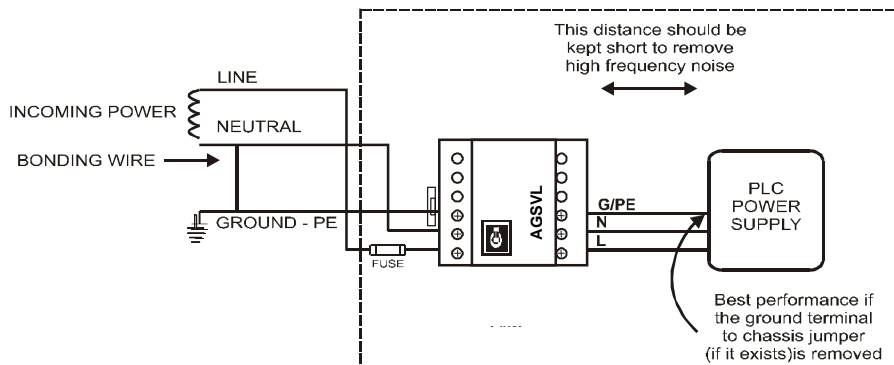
This distance should be kept short to remove high frequency noise

LINE

INCOMING POWER

NEUTRAL

BONDING WIRE

GROUND - PE

FUSE

AGSVL

G/PE
N
L

PLC POWER SUPPLY

Best performance if the ground terminal to chassis jumper (if it exists)is removed